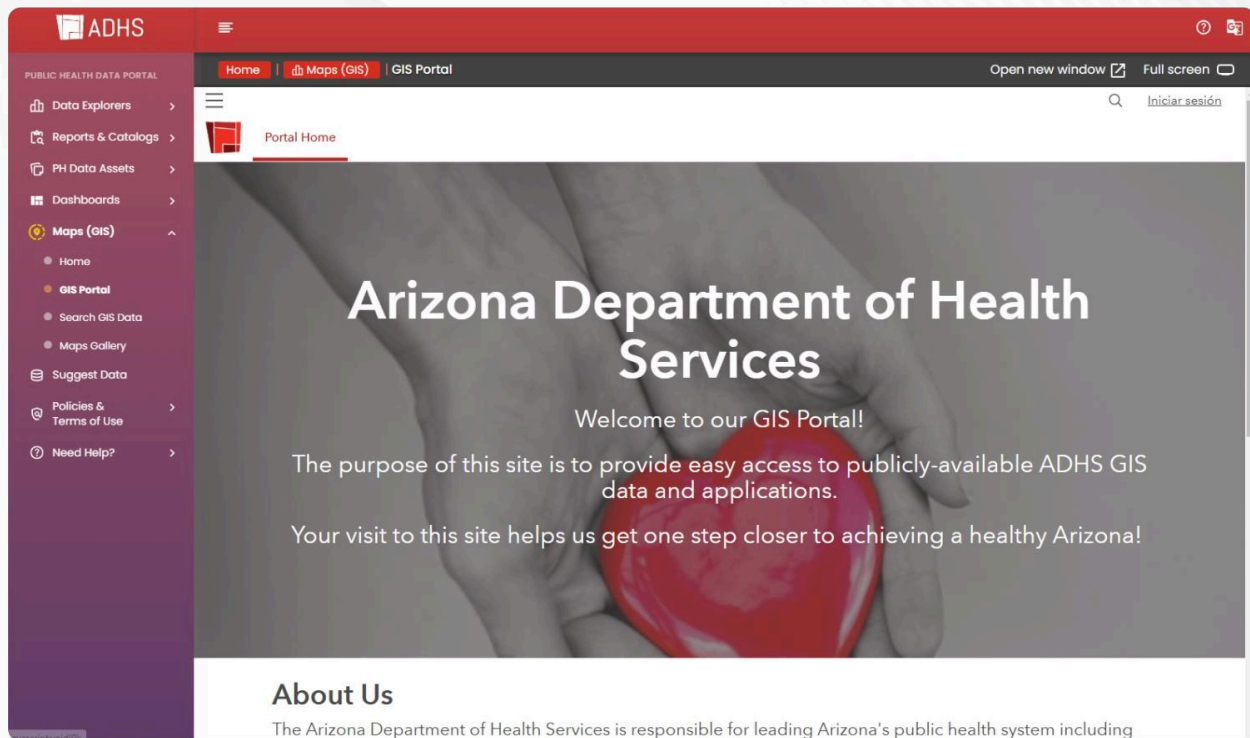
ADHS

PUBLIC HEALTH DATA PORTAL

Data Explorers
Reports & Catalogs
PH Data Assets
Dashboards
Maps (GIS)
Home
GIS Portal
Search GIS Data
Maps Gallery
Suggest Data
Policies & Terms of Use
Need Help?

Home | Maps (GIS) | GIS Portal

Open new window Full screen

Iniciar sesión

Portal Home

Arizona Department of Health Services

Welcome to our GIS Portal!

The purpose of this site is to provide easy access to publicly-available ADHS GIS data and applications.

Your visit to this site helps us get one step closer to achieving a healthy Arizona!

About Us

The Arizona Department of Health Services is responsible for leading Arizona's public health system including